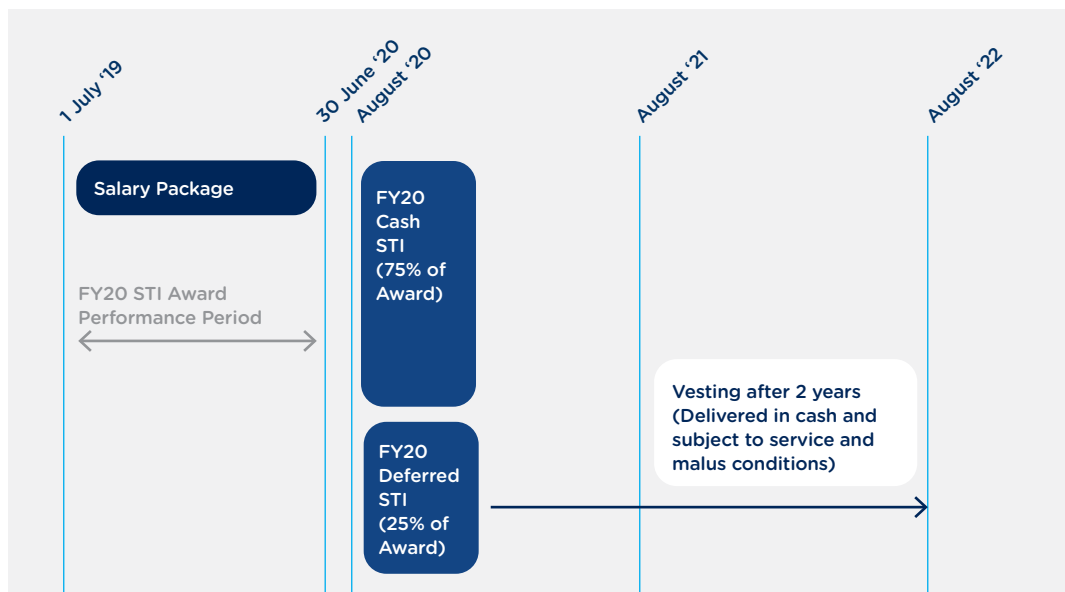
1 July '19

30 June '20

August '20

August '21

August '22

Salary Package

FY20 STI Award Performance Period

FY20 Cash STI (75% of Award)

FY20 Deferred STI (25% of Award)

Vesting after 2 years (Delivered in cash and subject to service and malus conditions)